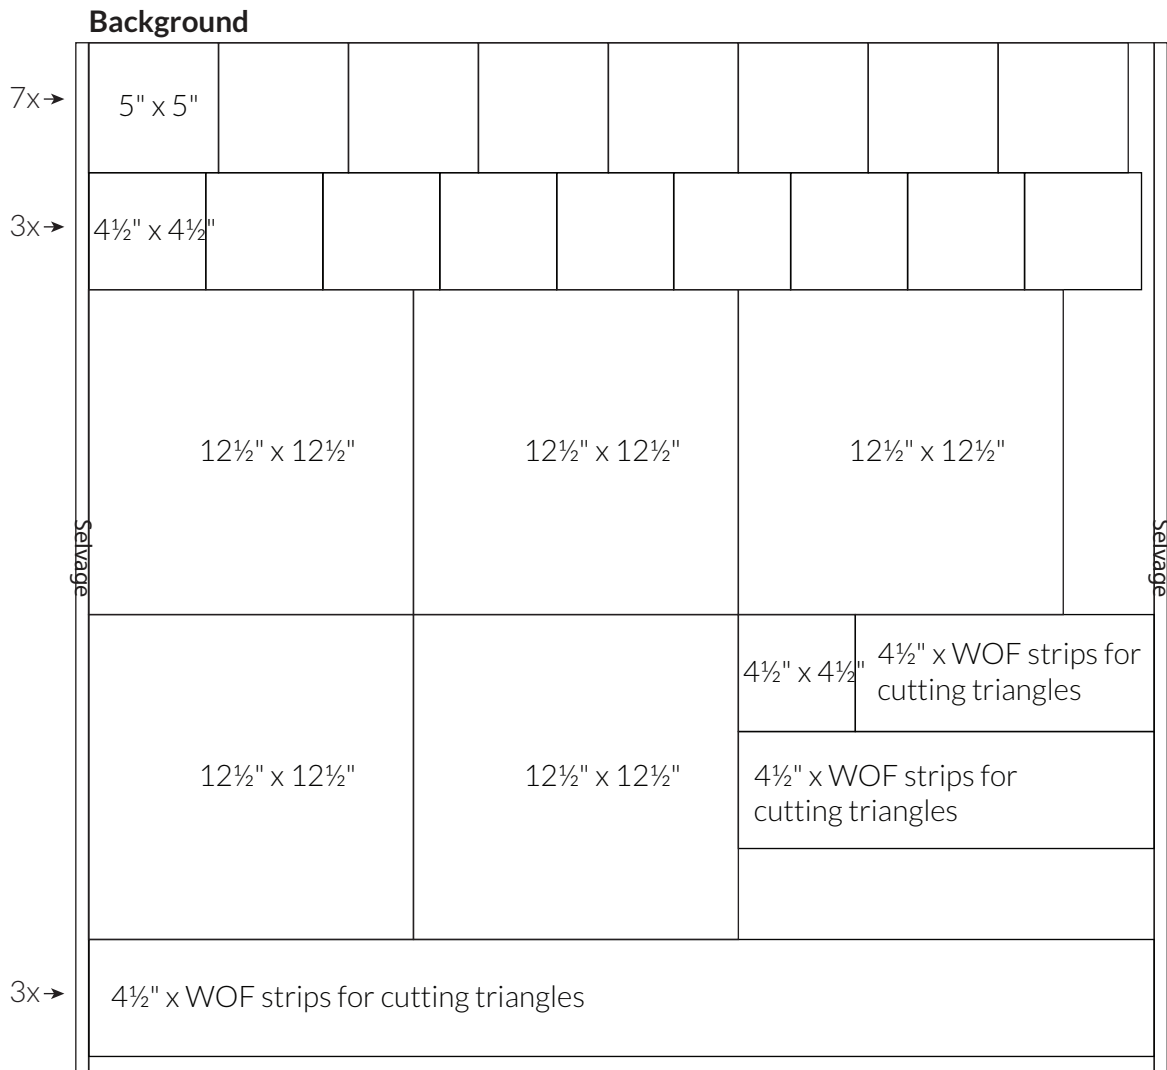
**Background**

7x → 5" x 5"

3x → 4½" x 4½"

12½" x 12½"

12½" x 12½"

12½" x 12½"

Selvage

Selvage

4½" x 4½"

4½" x WOF strips for cutting triangles

12½" x 12½"

12½" x 12½"

4½" x WOF strips for cutting triangles

3x → 4½" x WOF strips for cutting triangles